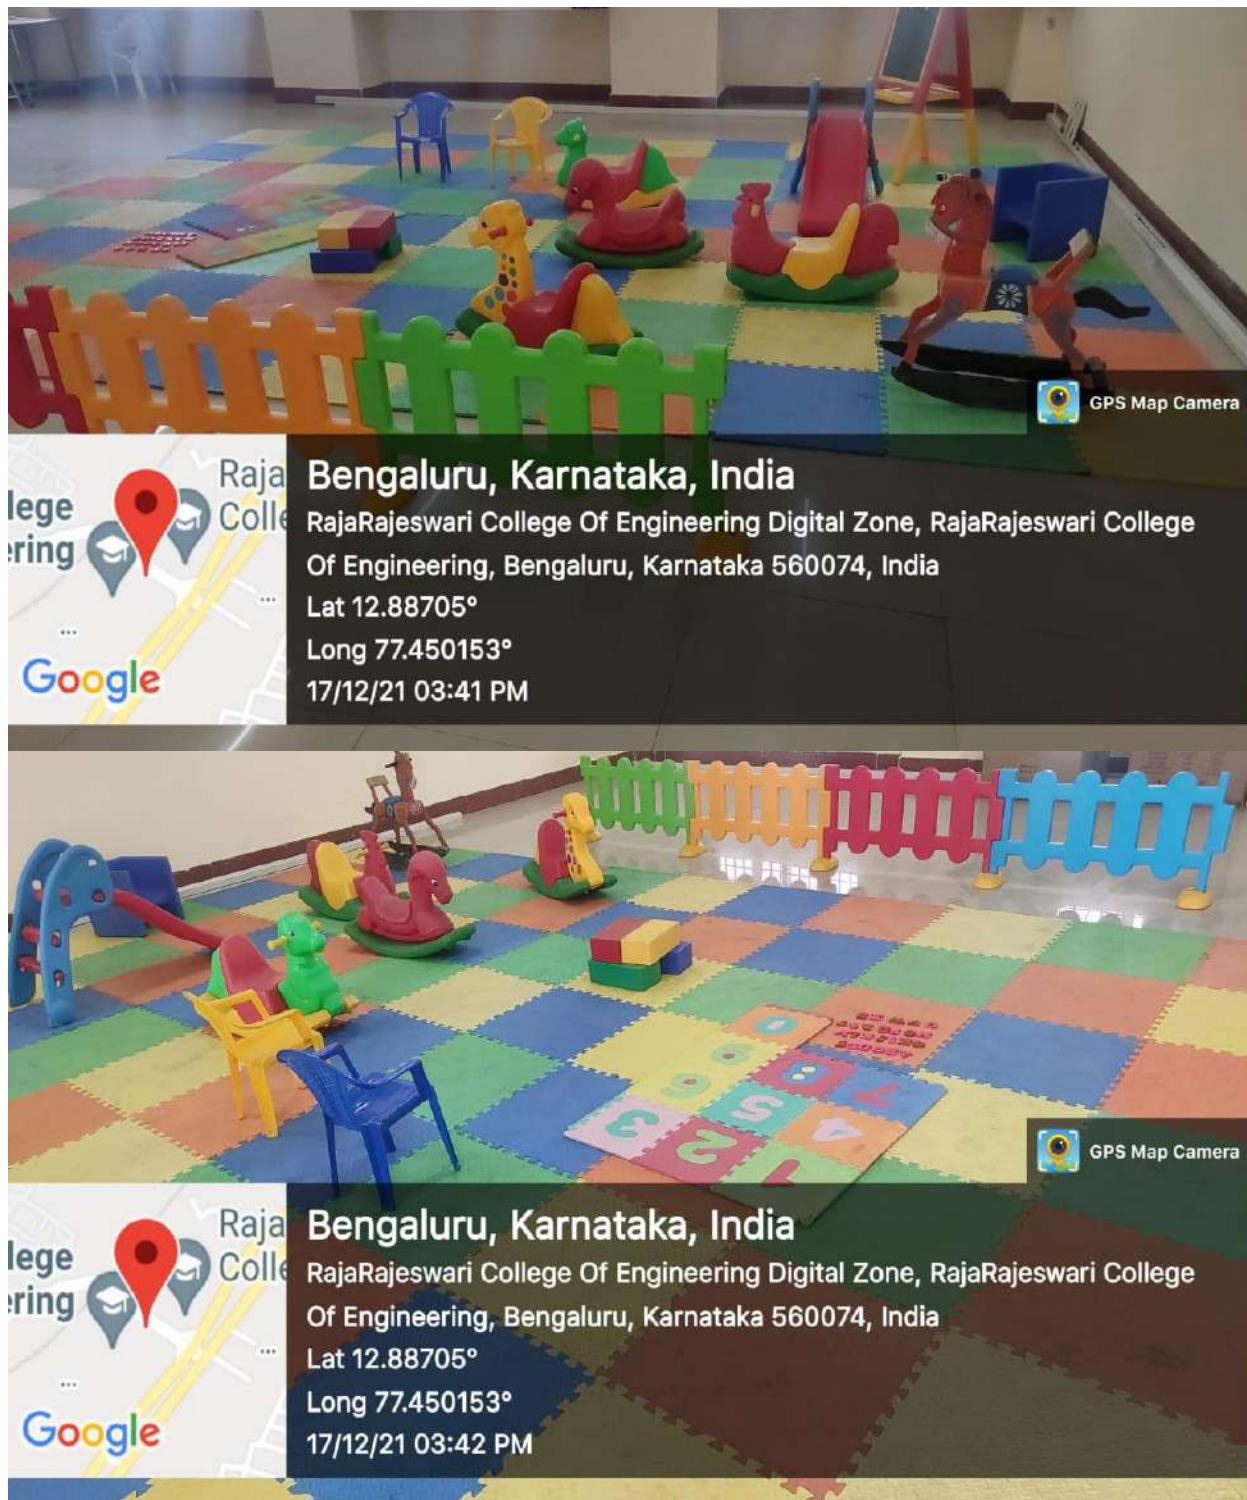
GPS Map Camera

llege
ering
Raja
Colle
Google

Bengaluru, Karnataka, India

RajaRajeswari College Of Engineering Digital Zone, RajaRajeswari College Of Engineering, Bengaluru, Karnataka 560074, India

Lat 12.88705°

Long 77.450153°

17/12/21 03:41 PM

GPS Map Camera

llege
ering
Raja
Colle
Google

Bengaluru, Karnataka, India

RajaRajeswari College Of Engineering Digital Zone, RajaRajeswari College Of Engineering, Bengaluru, Karnataka 560074, India

Lat 12.88705°

Long 77.450153°

17/12/21 03:42 PM